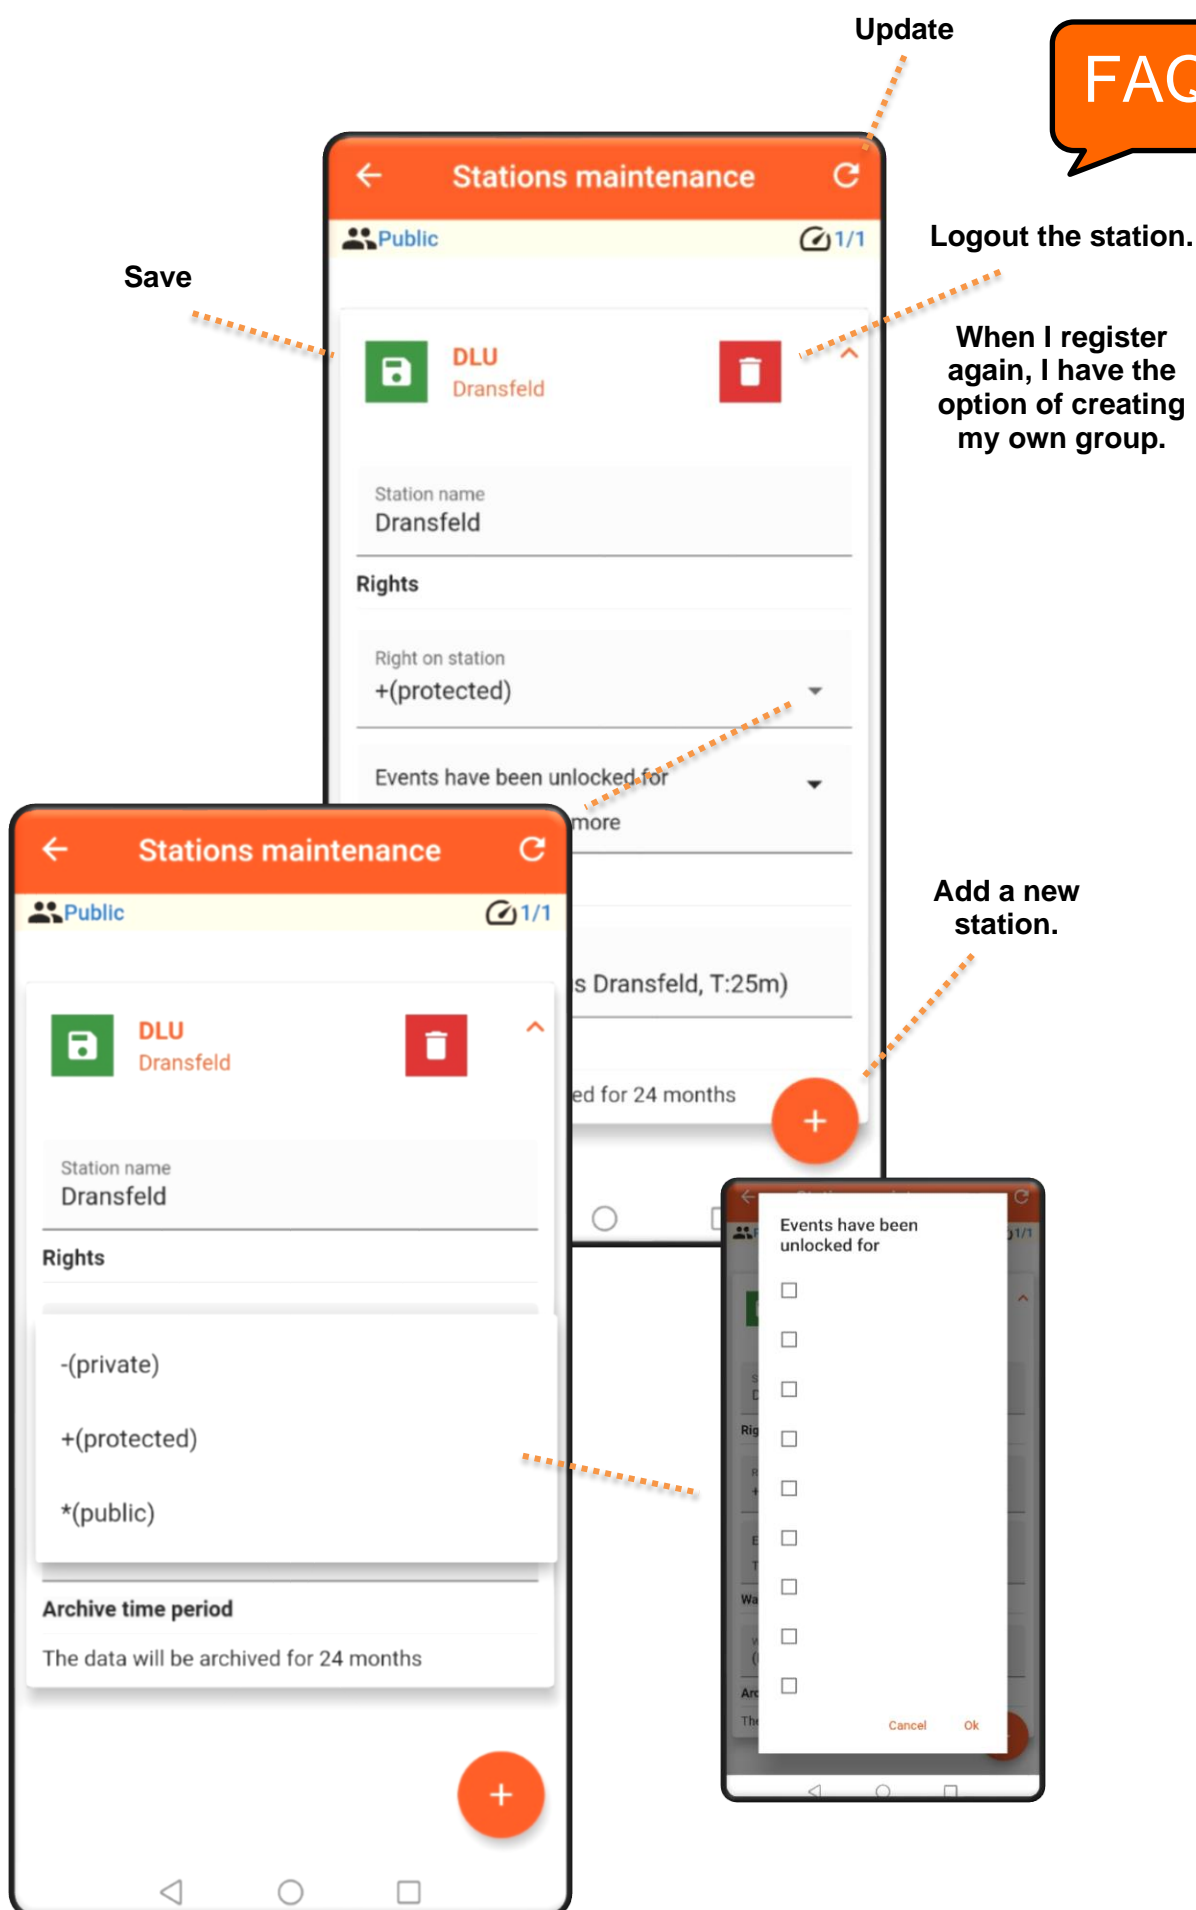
Update

FAQ

Stations maintenance

Public 1/1

Logout the station.

Save

When I register again, I have the option of creating my own group.

DLU
Dransfeld

Station name
Dransfeld

Rights

Right on station
+(protected)

Events have been unlocked for
more

Stations maintenance

Public 1/1

Add a new station.

s Dransfeld, T:25m)

DLU
Dransfeld

ed for 24 months

Station name
Dransfeld

Rights

-(private)

+(protected)

*(public)

Events have been unlocked for

Cancel Ok

Archive time period

The data will be archived for 24 months